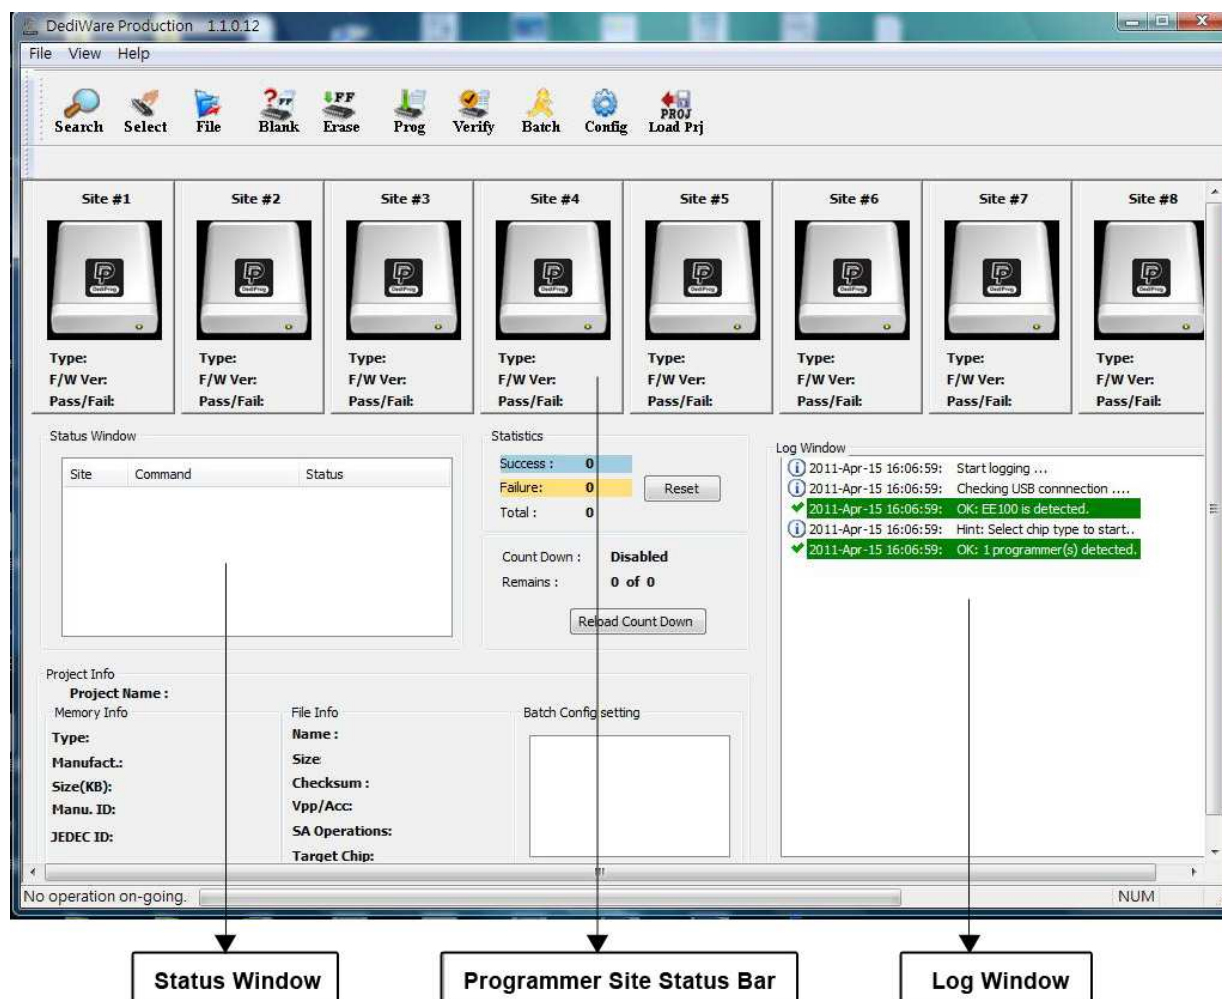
DediWare Production 1.1.0.12

File View Help

Search Select File Blank Erase Prog Verify Batch Config Load Prj

| Site #1 | Site #2 | Site #3 | Site #4 | Site #5 | Site #6 | Site #7 | Site #8 |
|---|---|---|---|---|---|---|---|
| Type: | Type: | Type: | Type: | Type: | Type: | Type: | Type: |
| F/W Ver: | F/W Ver: | F/W Ver: | F/W Ver: | F/W Ver: | F/W Ver: | F/W Ver: | F/W Ver: |
| Pass/Fail: | Pass/Fail: | Pass/Fail: | Pass/Fail: | Pass/Fail: | Pass/Fail: | Pass/Fail: | Pass/Fail: |

Status Window

| Site | Command | Status |
|---|---|---|

Statistics
Success : 0
Failure: 0
Total : 0
Reset

Count Down : Disabled
Remains : 0 of 0
Reload Count Down

Log Window
2011-Apr-15 16:06:59: Start logging ...
2011-Apr-15 16:06:59: Checking USB connnection ....
2011-Apr-15 16:06:59: OK: EE100 is detected.
2011-Apr-15 16:06:59: Hint: Select chip type to start..
2011-Apr-15 16:06:59: OK: 1 programmer(s) detected.

Project Info
Project Name :
Memory Info
Type:
Manufact.:
Size(KB):
Manu. ID:
JEDEC ID:

File Info
Name :
Size
Checksum :
Vpp/Acc:
SA Operations:
Target Chip:

Batch Config setting

No operation on-going.
NUM

Status Window
Programmer Site Status Bar
Log Window